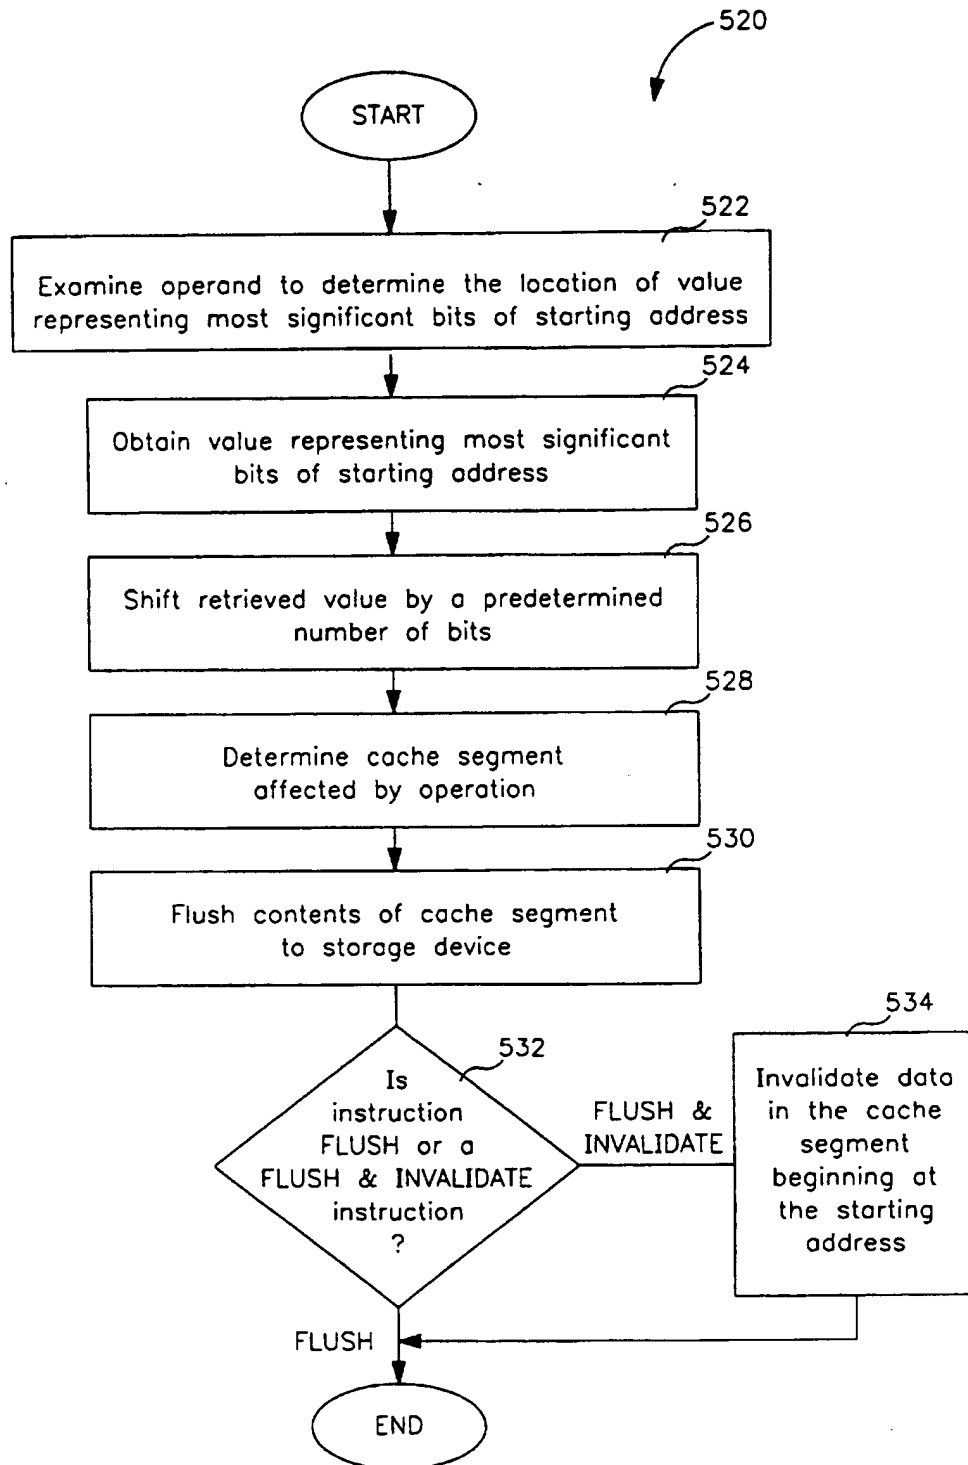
520

START

522

Examine operand to determine the location of value representing most significant bits of starting address

524

Obtain value representing most significant bits of starting address

526

Shift retrieved value by a predetermined number of bits

528

Determine cache segment affected by operation

530

Flush contents of cache segment to storage device

532

Is instruction FLUSH or a FLUSH & INVALIDATE instruction ?

FLUSH & INVALIDATE

534

Invalidate data in the cache segment beginning at the starting address

FLUSH

END